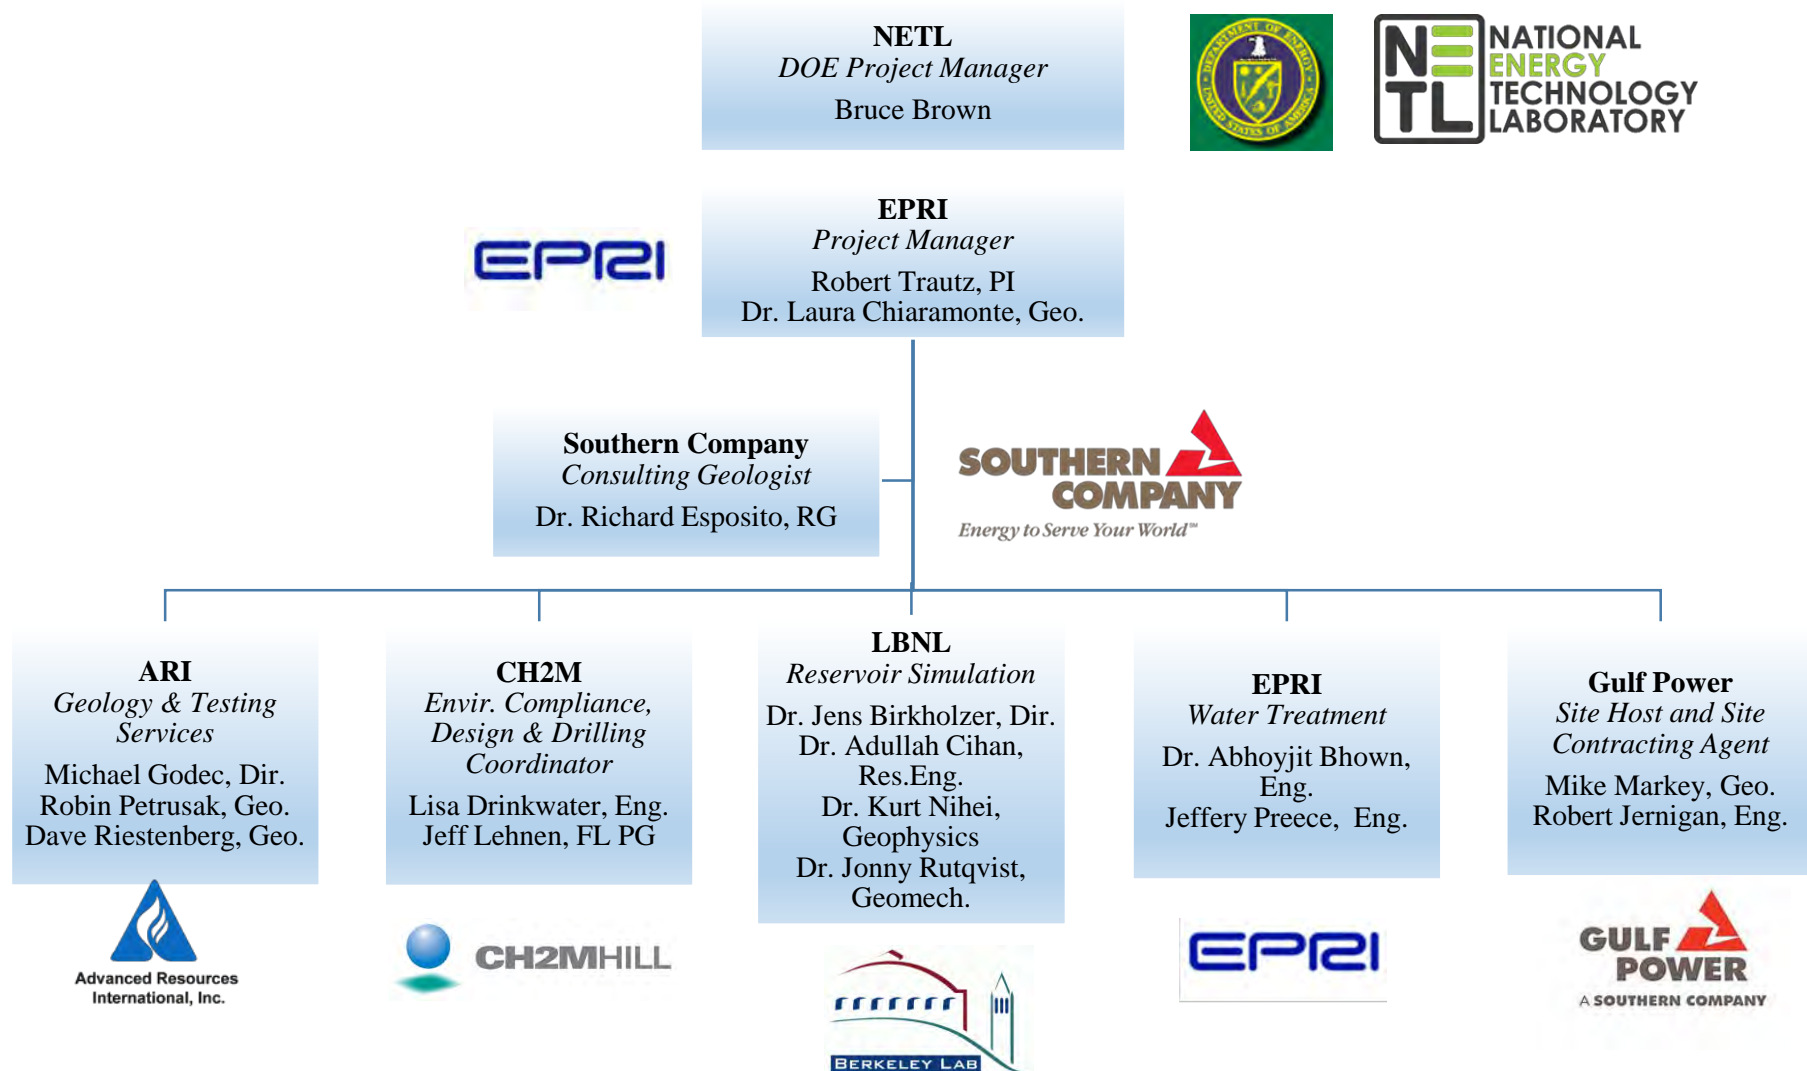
NETL
DOE Project Manager
Bruce Brown

DEPARTMENT OF ENERGY UNITED STATES OF AMERICA

NATIONAL ENERGY TECHNOLOGY LABORATORY

EPRI

EPRI
Project Manager
Robert Trautz, PI
Dr. Laura Chiaramonte, Geo.

Southern Company
Consulting Geologist
Dr. Richard Esposito, RG

SOUTHERN COMPANY
Energy to Serve Your World™

ARI
Geology & Testing Services
Michael Godec, Dir.
Robin Petrusak, Geo.
Dave Riestenberg, Geo.

Advanced Resources International, Inc.

CH2M
Envir. Compliance, Design & Drilling Coordinator
Lisa Drinkwater, Eng.
Jeff Lehnen, FL PG

CH2MHILL

LBNL
Reservoir Simulation
Dr. Jens Birkholzer, Dir.
Dr. Adullah Cihan, Res.Eng.
Dr. Kurt Nihei, Geophysics
Dr. Jonny Rutqvist, Geomech.

BERKELEY LAB

EPRI
Water Treatment
Dr. Abhoyjit Bhown, Eng.
Jeffery Preece, Eng.

EPRI

Gulf Power
Site Host and Site Contracting Agent
Mike Markey, Geo.
Robert Jernigan, Eng.

GULF POWER
A SOUTHERN COMPANY